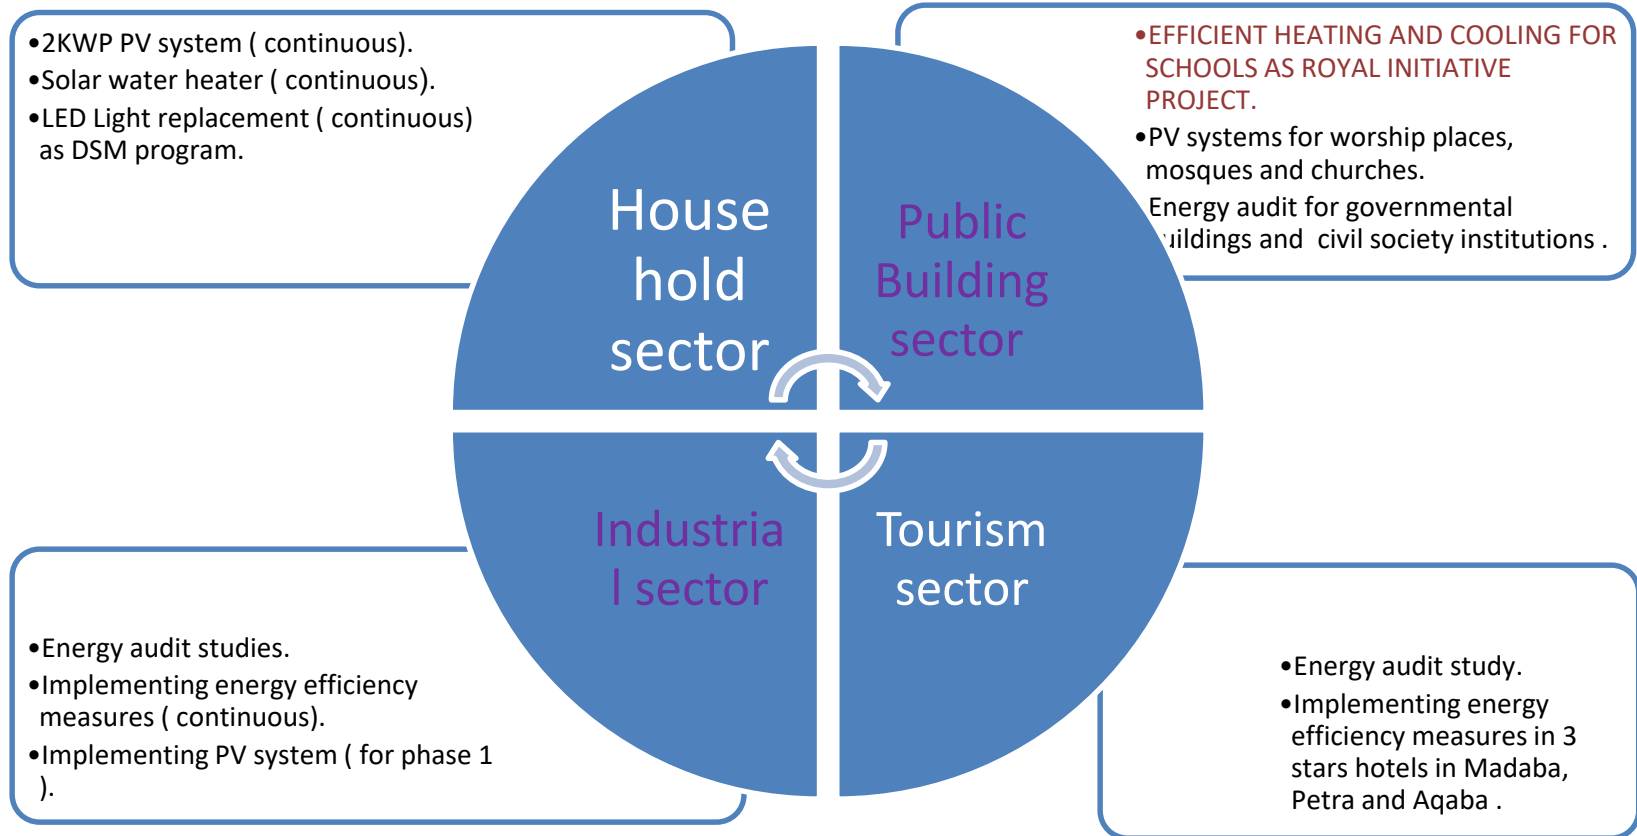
•2KWP PV system ( continuous).
•Solar water heater ( continuous).
•LED Light replacement ( continuous) as DSM program.

•EFFICIENT HEATING AND COOLING FOR SCHOOLS AS ROYAL INITIATIVE PROJECT.
•PV systems for worship places, mosques and churches.
Energy audit for governmental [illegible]uildings and civil society institutions .

House hold sector

Public Building sector

Industria l sector

Tourism sector

•Energy audit studies.
•Implementing energy efficiency measures ( continuous).
•Implementing PV system ( for phase 1 ).

•Energy audit study.
•Implementing energy efficiency measures in 3 stars hotels in Madaba, Petra and Aqaba .